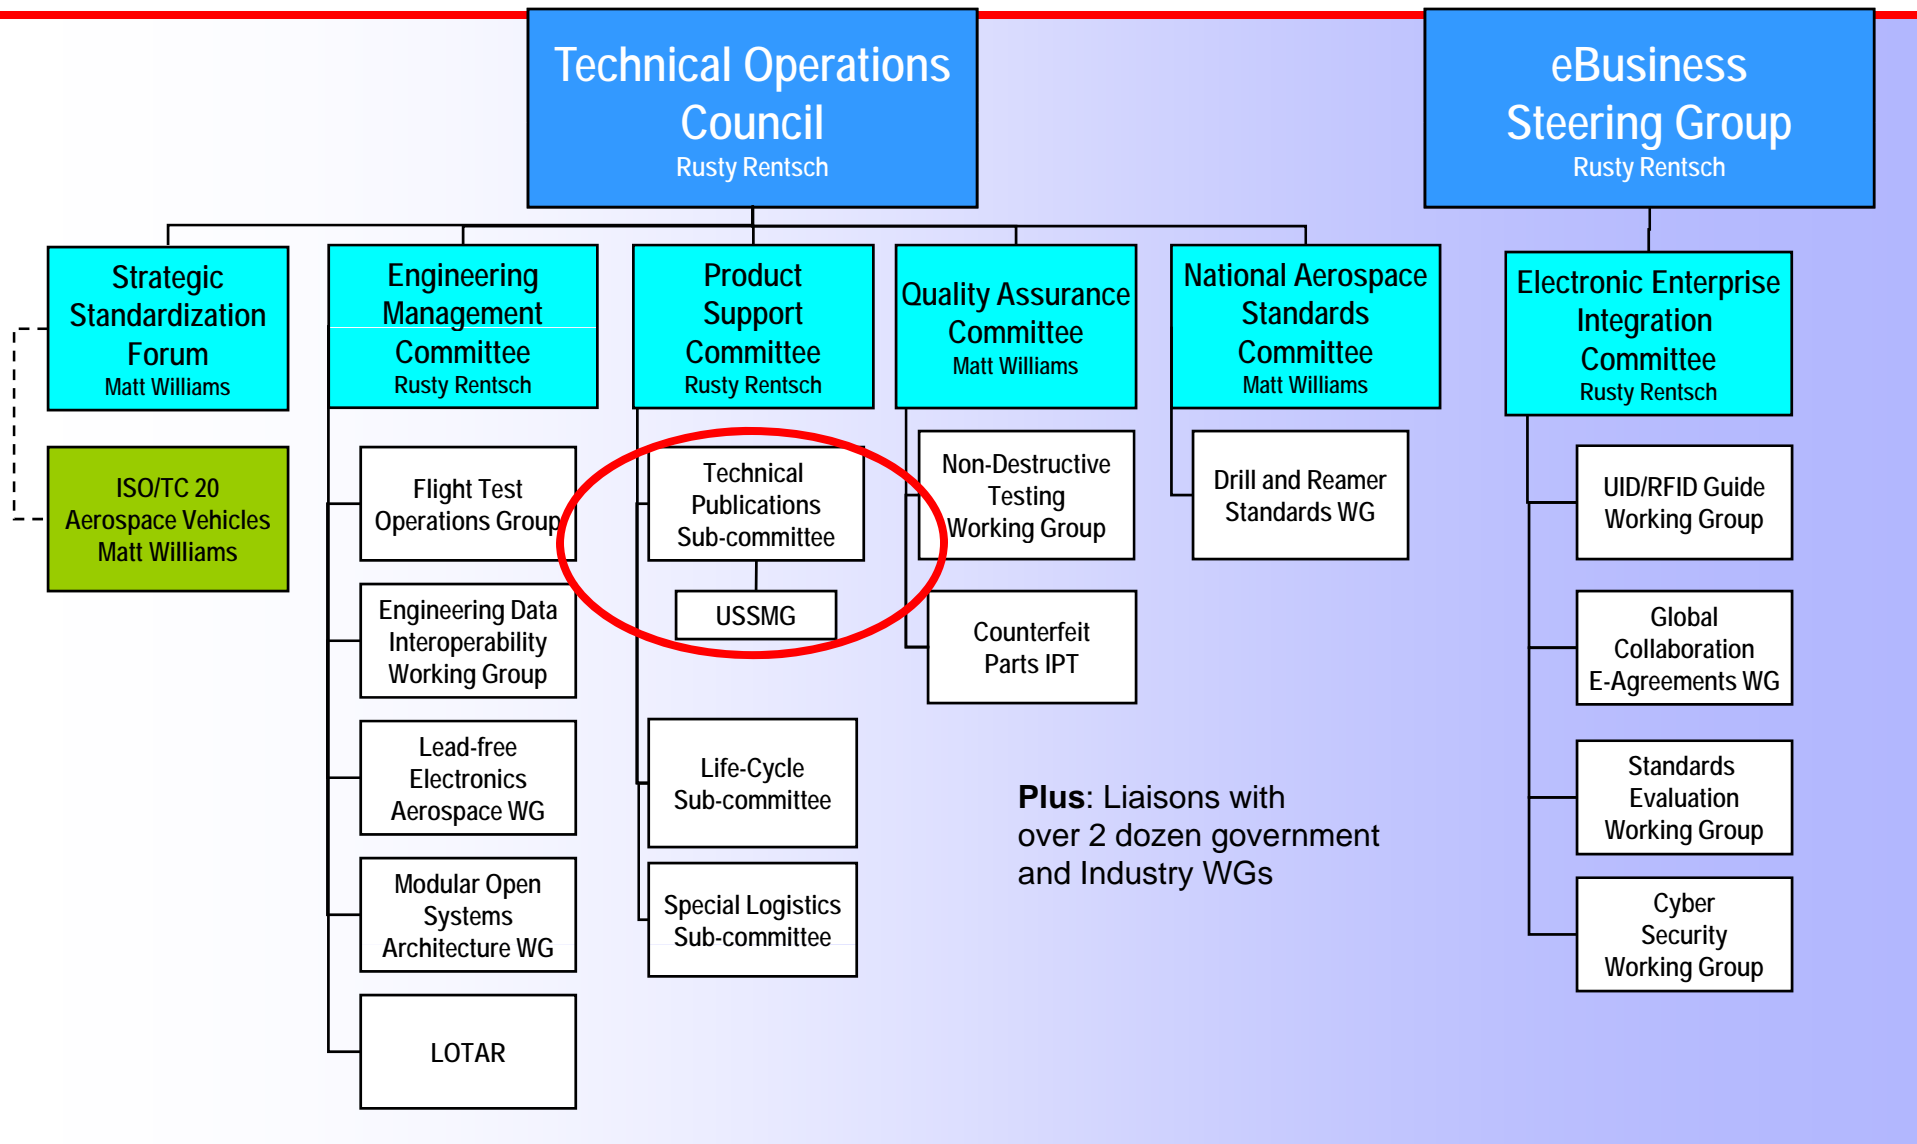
Technical Operations Council
Rusty Rentsch

eBusiness Steering Group
Rusty Rentsch

Strategic Standardization Forum
Matt Williams

ISO/TC 20 Aerospace Vehicles
Matt Williams

Engineering Management Committee
Rusty Rentsch

Flight Test Operations Group

Engineering Data Interoperability Working Group

Lead-free Electronics Aerospace WG

Modular Open Systems Architecture WG

LOTAR

Product Support Committee
Rusty Rentsch

Technical Publications Sub-committee

USSMG

Life-Cycle Sub-committee

Special Logistics Sub-committee

Quality Assurance Committee
Matt Williams

Non-Destructive Testing Working Group

Counterfeit Parts IPT

National Aerospace Standards Committee
Matt Williams

Drill and Reamer Standards WG

Electronic Enterprise Integration Committee
Rusty Rentsch

UID/RFID Guide Working Group

Global Collaboration E-Agreements WG

Standards Evaluation Working Group

Cyber Security Working Group

**Plus**: Liaisons with over 2 dozen government and Industry WGs